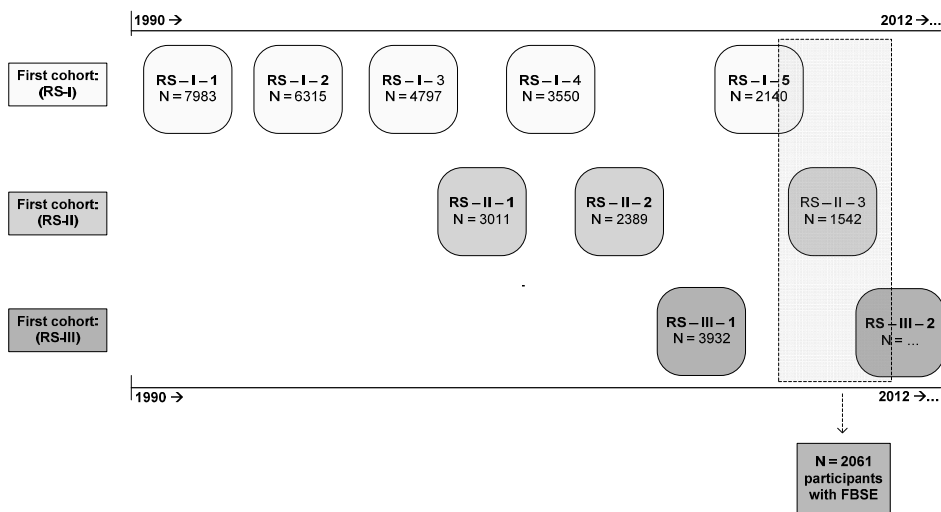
1990 →

2012 →...

First cohort: (RS-I)

RS – I – 1
N = 7983

RS – I – 2
N = 6315

RS – I – 3
N = 4797

RS – I – 4
N = 3550

RS – I – 5
N = 2140

First cohort: (RS-II)

RS – II – 1
N = 3011

RS – II – 2
N = 2389

RS – II – 3
N = 1542

First cohort: (RS-III)

RS – III – 1
N = 3932

RS – III – 2
N = ...

1990 →

2012 →...

N = 2061 participants with FBSE